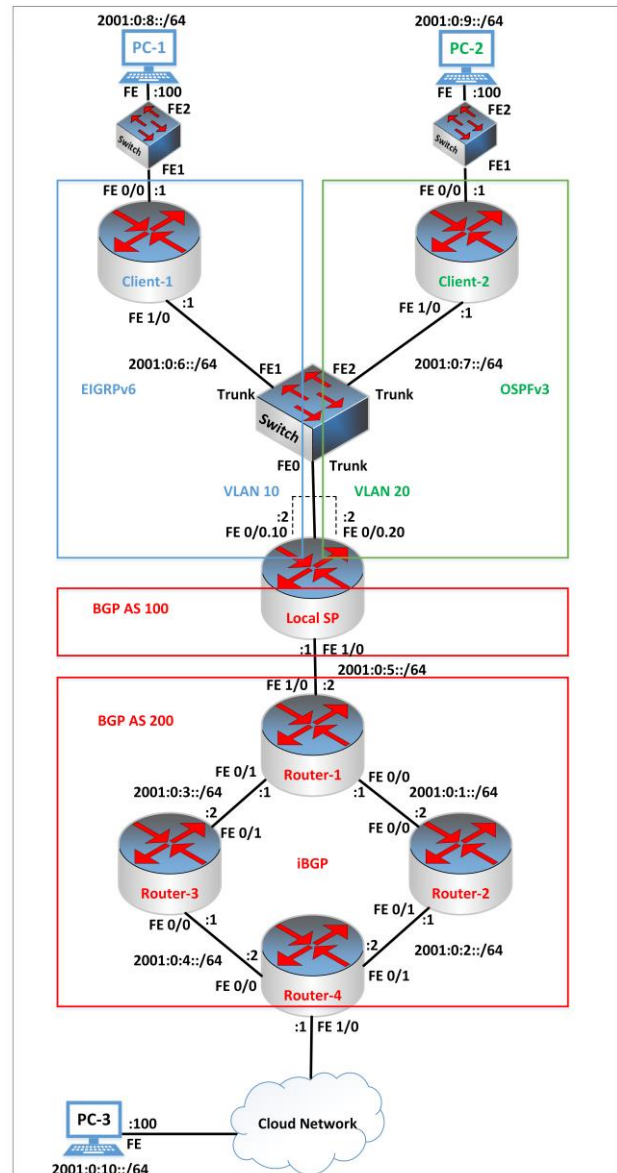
2001:0:8::/64
PC-1
FE :100
FE2
Switch
FE1
FE 0/0 :1
Client-1
:1
FE 1/0
2001:0:6::/64
EIGRPv6
2001:0:9::/64
PC-2
FE :100
FE2
Switch
FE1
FE 0/0 :1
Client-2
FE 1/0
:1
2001:0:7::/64
OSPFv3
FE1
FE2
Trunk
Trunk
Switch
FE0
Trunk
VLAN 10
VLAN 20
:2
FE 0/0.10
:2
FE 0/0.20
BGP AS 100
Local SP
:1 FE 1/0
2001:0:5::/64
FE 1/0 :2
BGP AS 200
Router-1
FE 0/1
FE 0/0
2001:0:3::/64
:1
:1
2001:0:1::/64
:2
FE 0/1
:2
FE 0/0
Router-3
iBGP
Router-2
FE 0/0
:1
FE 0/1
:1
2001:0:4::/64
:2
:2
2001:0:2::/64
FE 0/0
Router-4
FE 0/1
:1 FE 1/0
Cloud Network
PC-3
:100
FE
2001:0:10::/64